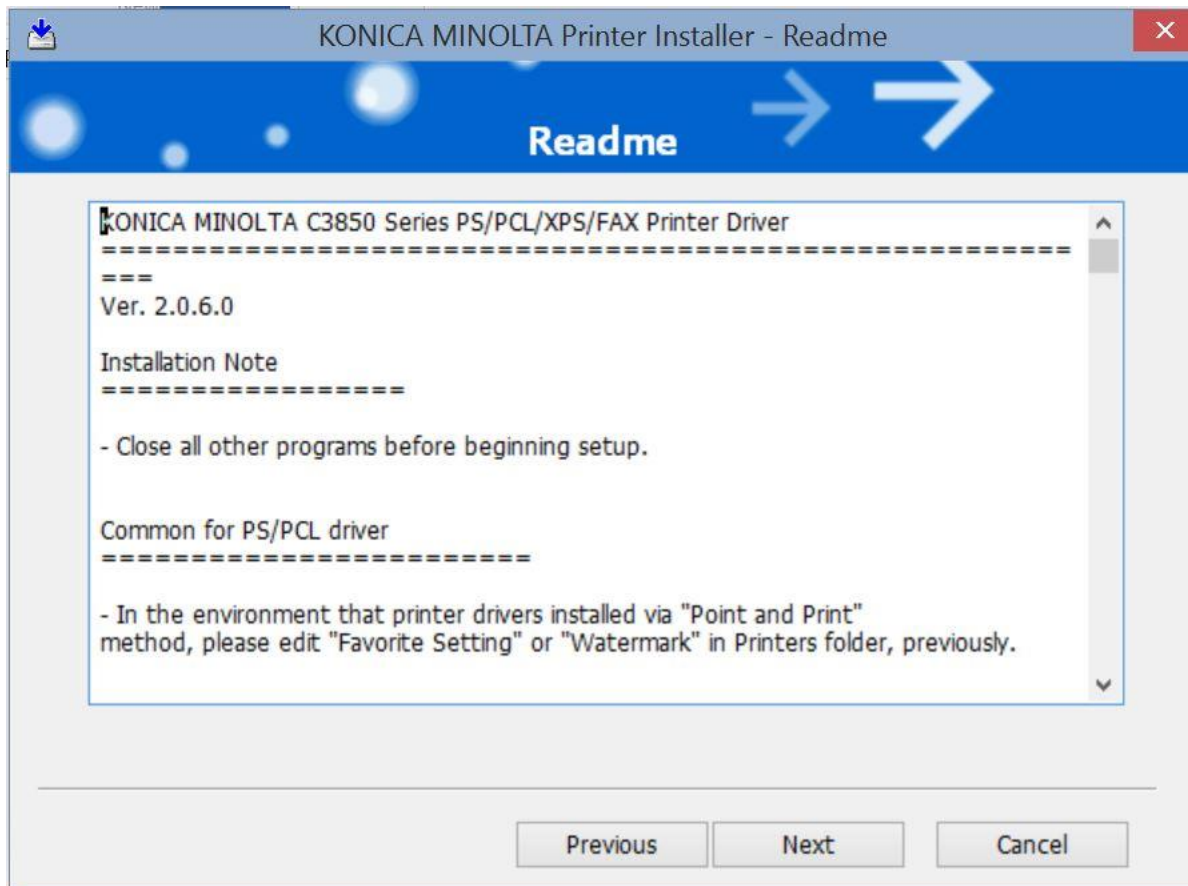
KONICA MINOLTA Printer Installer - Readme

Readme

KONICA MINOLTA C3850 Series PS/PCL/XPS/FAX Printer Driver
==============================================================
Ver. 2.0.6.0

Installation Note
=================

- Close all other programs before beginning setup.

Common for PS/PCL driver
=======================

- In the environment that printer drivers installed via "Point and Print" method, please edit "Favorite Setting" or "Watermark" in Printers folder, previously.

Previous
Next
Cancel